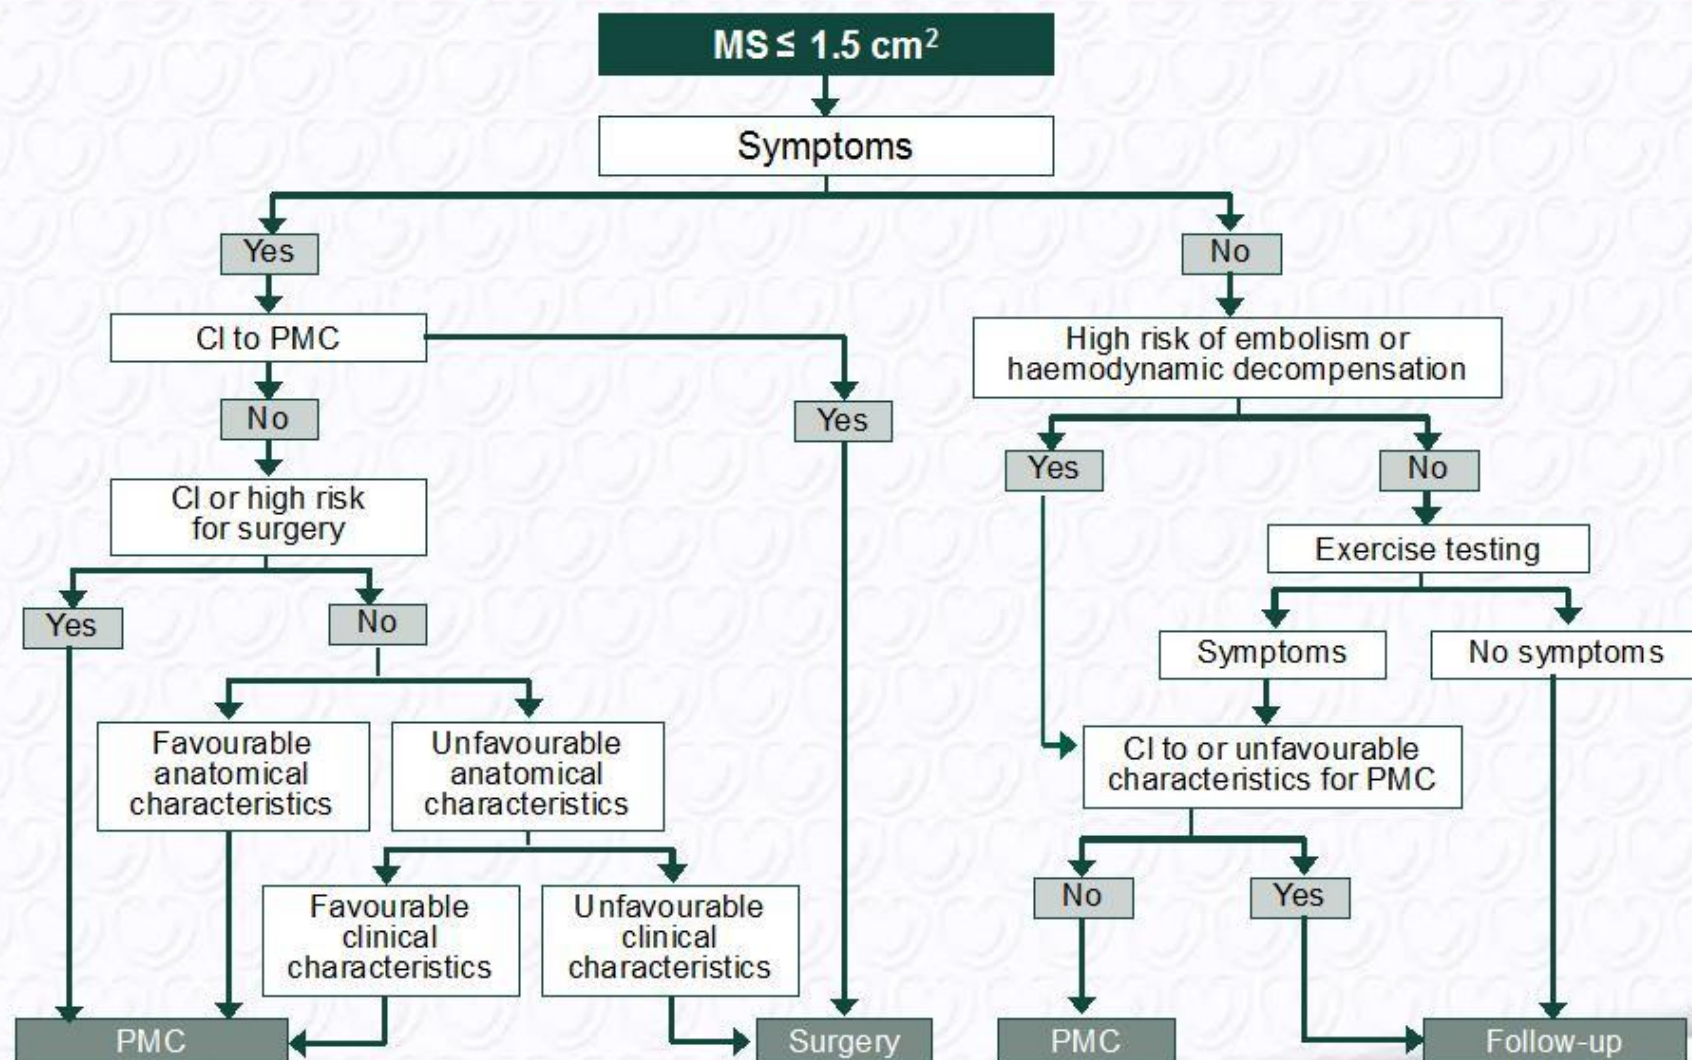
MS ≤ 1.5 $cm^2$

Symptoms

Yes

No

CI to PMC

High risk of embolism or haemodynamic decompensation

No

Yes

Yes

No

CI or high risk for surgery

Exercise testing

Yes

No

Symptoms

No symptoms

Favourable anatomical characteristics

Unfavourable anatomical characteristics

CI to or unfavourable characteristics for PMC

Favourable clinical characteristics

Unfavourable clinical characteristics

No

Yes

PMC

Surgery

PMC

Follow-up